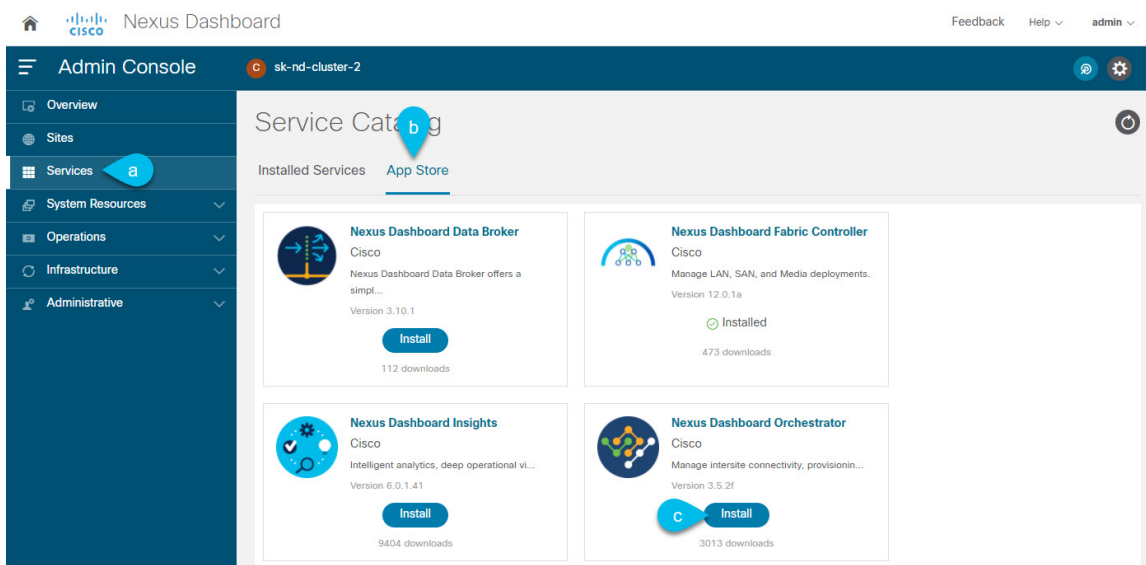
cisco Nexus Dashboard

Feedback Help admin

Admin Console

C sk-nd-cluster-2

Overview
Sites
Services
a
System Resources
Operations
Infrastructure
Administrative

Service Cata b g

Installed Services App Store

Nexus Dashboard Data Broker
Cisco
Nexus Dashboard Data Broker offers a simpl...
Version 3.10.1
Install
112 downloads

Nexus Dashboard Fabric Controller
Cisco
Manage LAN, SAN, and Media deployments.
Version 12.0.1a
Installed
473 downloads

Nexus Dashboard Insights
Cisco
Intelligent analytics, deep operational vi...
Version 6.0.1.41
Install
9404 downloads

Nexus Dashboard Orchestrator
Cisco
Manage intersite connectivity, provisionin...
Version 3.5.2f
c
Install
3013 downloads